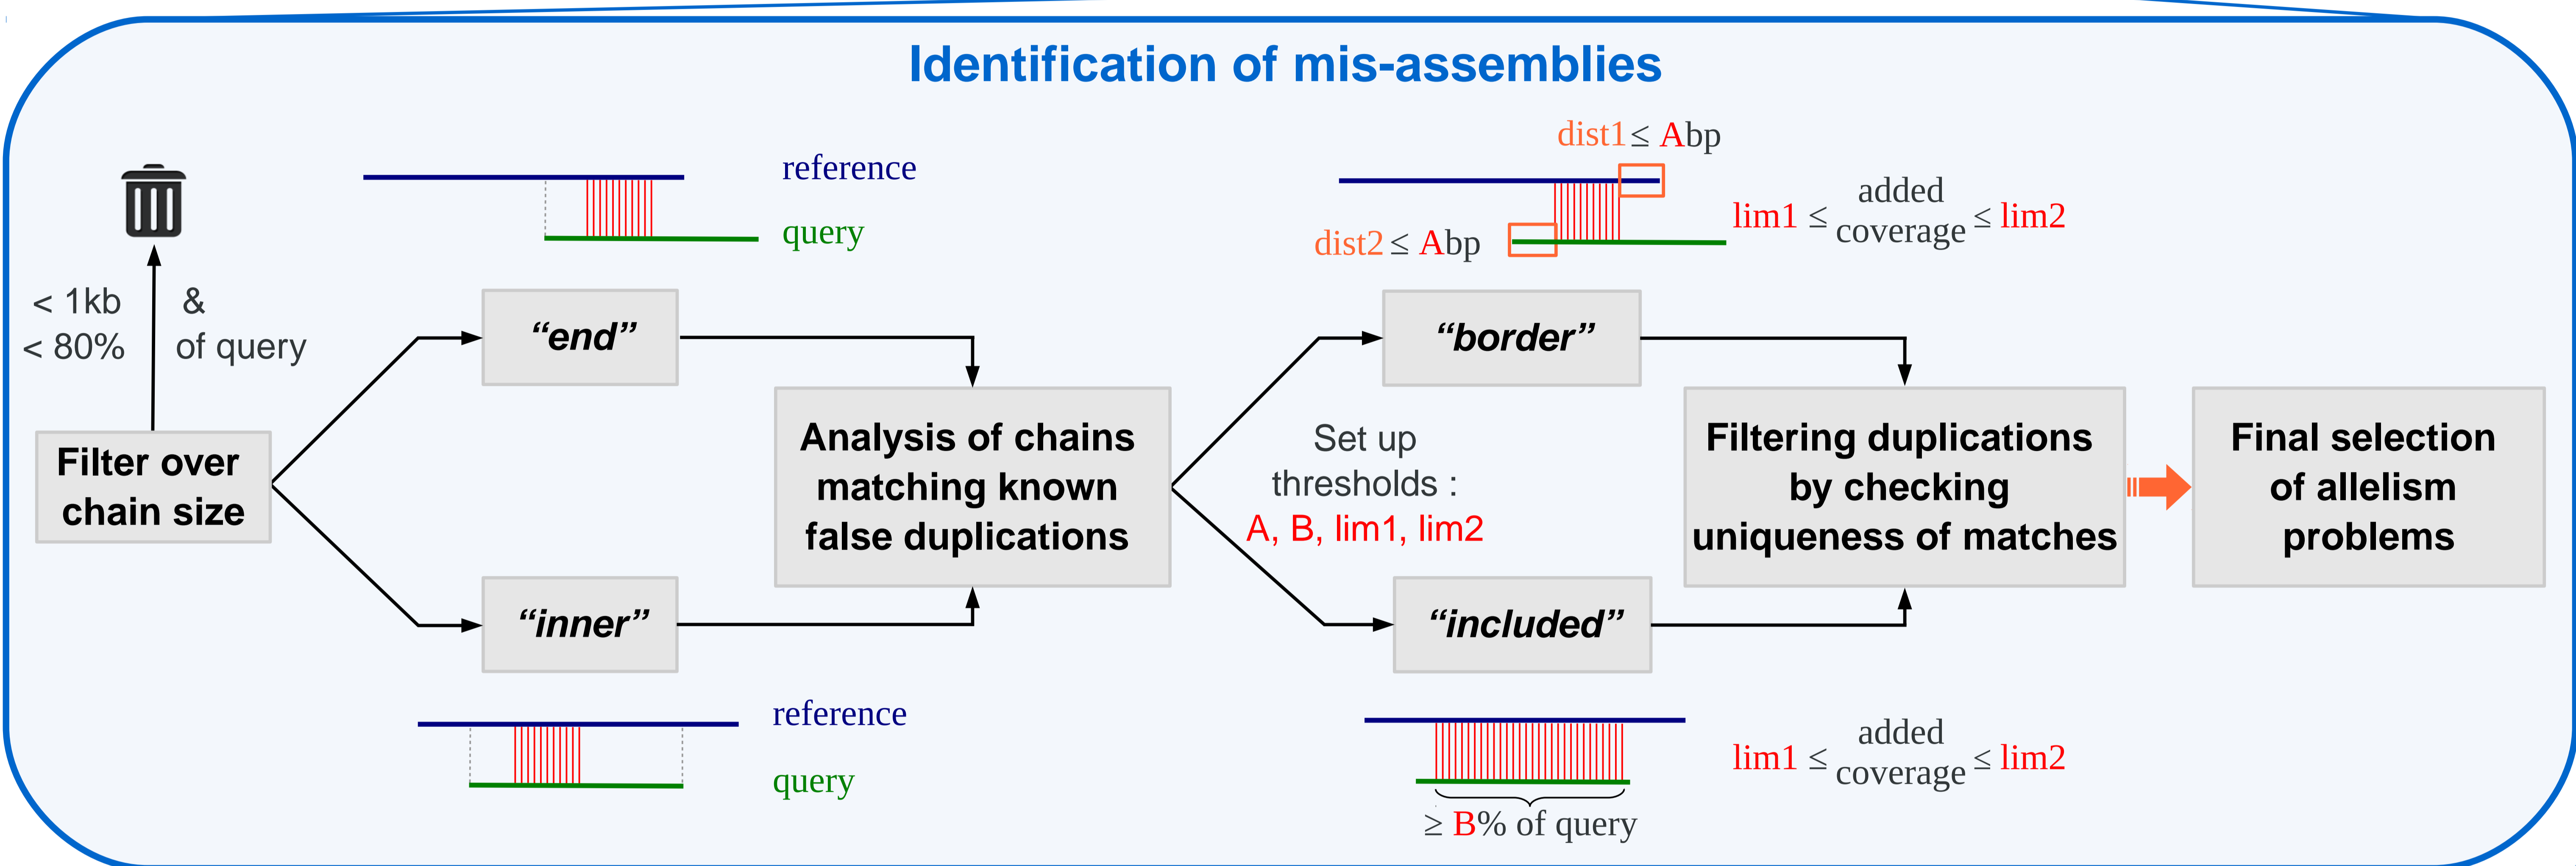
Identification of mis-assemblies

reference

query

dist1 ≤ Abp

lim1 ≤ added coverage ≤ lim2

dist2 ≤ Abp

< 1kb & < 80% of query

“end”

“border”

Filter over chain size

Analysis of chains matching known false duplications

Set up thresholds : A, B, lim1, lim2

Filtering duplications by checking uniqueness of matches

Final selection of allelism problems

“inner”

“included”

reference

query

lim1 ≤ added coverage ≤ lim2

≥ B% of query